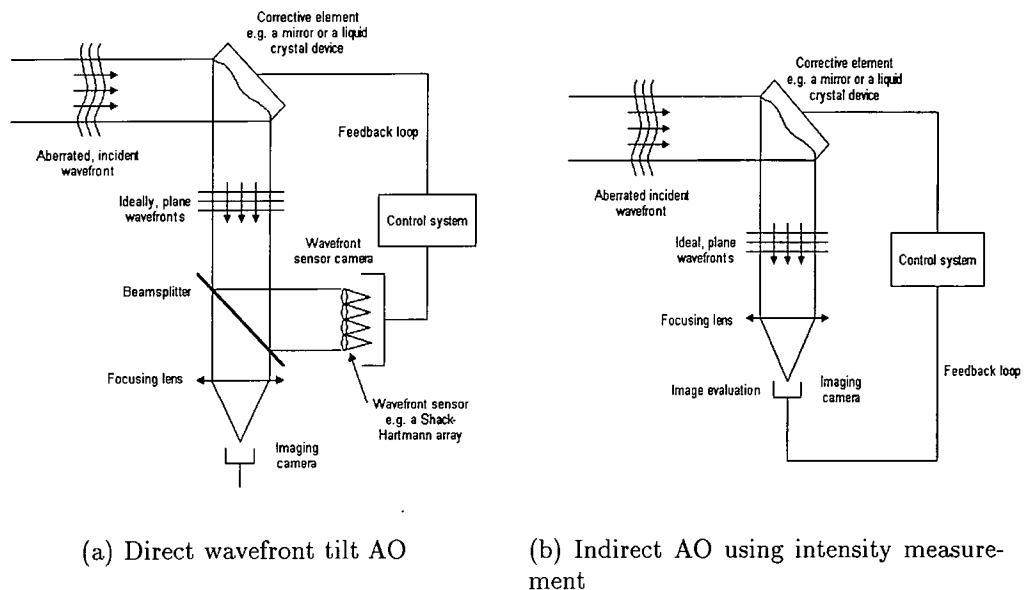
Corrective element e.g. a mirror or a liquid crystal device

Feedback loop

Aberrated, incident wavefront

Ideally, plane wavefronts

Control system

Wavefront sensor camera

Beamsplitter

Focusing lens

Wavefront sensor e.g. a Shack-Hartmann array

Imaging camera

(a) Direct wavefront tilt AO

Corrective element e.g. a mirror or a liquid crystal device

Aberrated incident wavefront

Ideal, plane wavefronts

Control system

Focusing lens

Image evaluation

Imaging camera

Feedback loop

(b) Indirect AO using intensity measurement